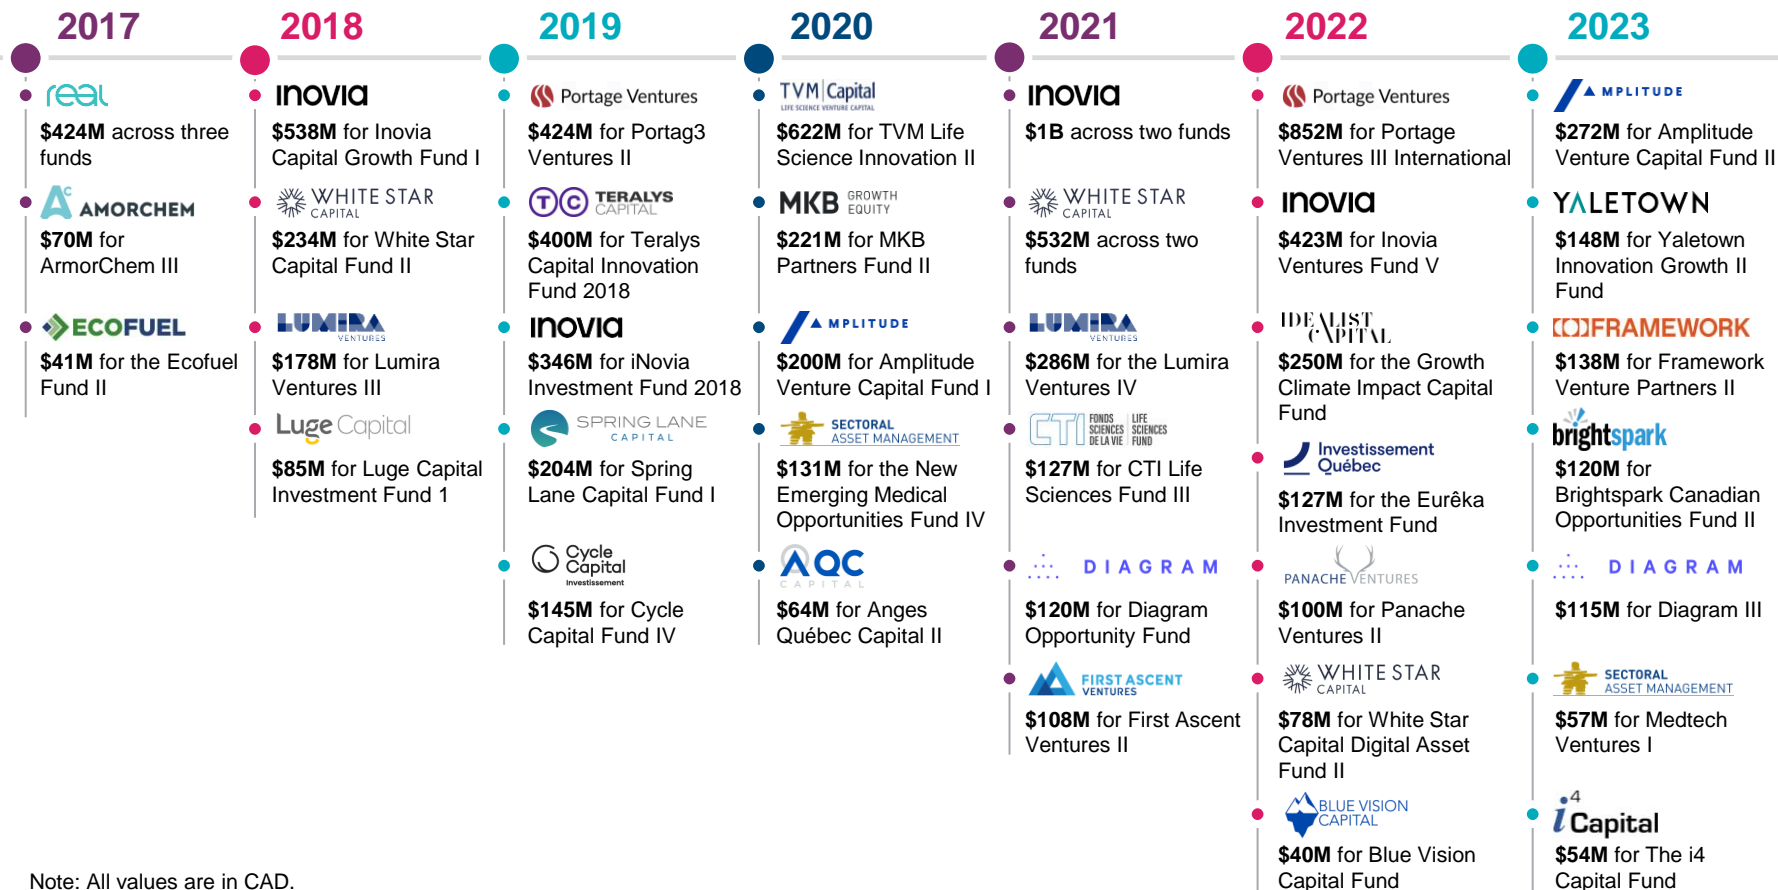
2017

real

**$424M** across three funds

AMORCHEM

**$70M** for ArmorChem III

ECOFUEL

**$41M** for the Ecofuel Fund II

2018

inovia

**$538M** for Inovia Capital Growth Fund I

WHITE STAR CAPITAL

**$234M** for White Star Capital Fund II

LUMIRA VENTURES

**$178M** for Lumira Ventures III

Luge Capital

**$85M** for Luge Capital Investment Fund 1

2019

Portage Ventures

**$424M** for Portag3 Ventures II

TERALYS CAPITAL

**$400M** for Teralys Capital Innovation Fund 2018

inovia

**$346M** for iNovia Investment Fund 2018

SPRING LANE CAPITAL

**$204M** for Spring Lane Capital Fund I

Cycle Capital Investissement

**$145M** for Cycle Capital Fund IV

2020

TVM Capital LIFE SCIENCE VENTURE CAPITAL

**$622M** for TVM Life Science Innovation II

MKB GROWTH EQUITY

**$221M** for MKB Partners Fund II

MPLITUDE

**$200M** for Amplitude Venture Capital Fund I

SECTORAL ASSET MANAGEMENT

**$131M** for the New Emerging Medical Opportunities Fund IV

AQC CAPITAL

**$64M** for Anges Québec Capital II

2021

inovia

**$1B** across two funds

WHITE STAR CAPITAL

**$532M** across two funds

LUMIRA VENTURES

**$286M** for the Lumira Ventures IV

CTI FONDS SCIENCES DE LA VIE LIFE SCIENCES FUND

**$127M** for CTI Life Sciences Fund III

DIAGRAM

**$120M** for Diagram Opportunity Fund

FIRST ASCENT VENTURES

**$108M** for First Ascent Ventures II

2022

Portage Ventures

**$852M** for Portage Ventures III International

inovia

**$423M** for Inovia Ventures Fund V

IDEALIST CAPITAL

**$250M** for the Growth Climate Impact Capital Fund

Investissement Québec

**$127M** for the Eurêka Investment Fund

PANACHE VENTURES

**$100M** for Panache Ventures II

WHITE STAR CAPITAL

**$78M** for White Star Capital Digital Asset Fund II

BLUE VISION CAPITAL

**$40M** for Blue Vision Capital Fund

2023

MPLITUDE

**$272M** for Amplitude Venture Capital Fund II

YALETOWN

**$148M** for Yaletown Innovation Growth II Fund

FRAMEWORK

**$138M** for Framework Venture Partners II

brightspark

**$120M** for Brightspark Canadian Opportunities Fund II

DIAGRAM

**$115M** for Diagram III

SECTORAL ASSET MANAGEMENT

**$57M** for Medtech Ventures I

i4 Capital

**$54M** for The i4 Capital Fund

Note: All values are in CAD.